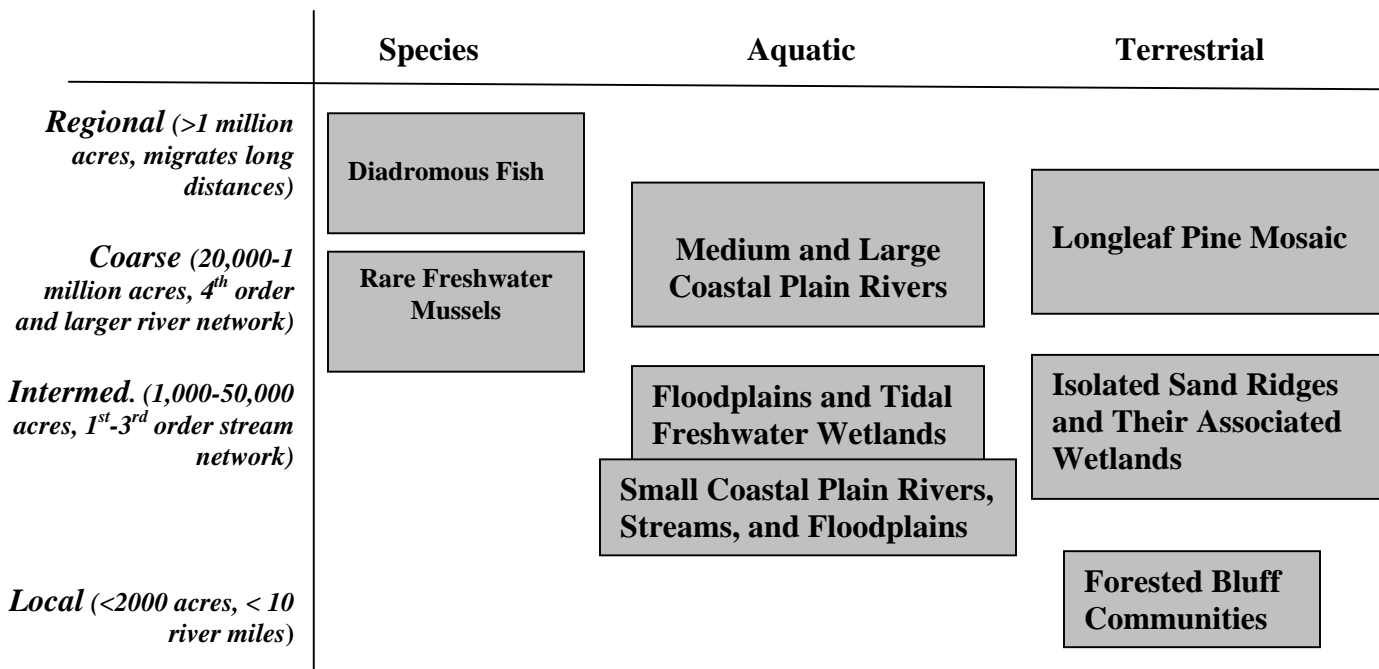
Species Aquatic Terrestrial

*Regional (>1 million acres, migrates long distances)*

*Coarse (20,000-1 million acres, 4th order and larger river network)*

*Intermed. (1,000-50,000 acres, 1st-3rd order stream network)*

*Local (<2000 acres, < 10 river miles)*

Diadromous Fish

Rare Freshwater Mussels

Medium and Large Coastal Plain Rivers

Floodplains and Tidal Freshwater Wetlands

Small Coastal Plain Rivers, Streams, and Floodplains

Longleaf Pine Mosaic

Isolated Sand Ridges and Their Associated Wetlands

Forested Bluff Communities